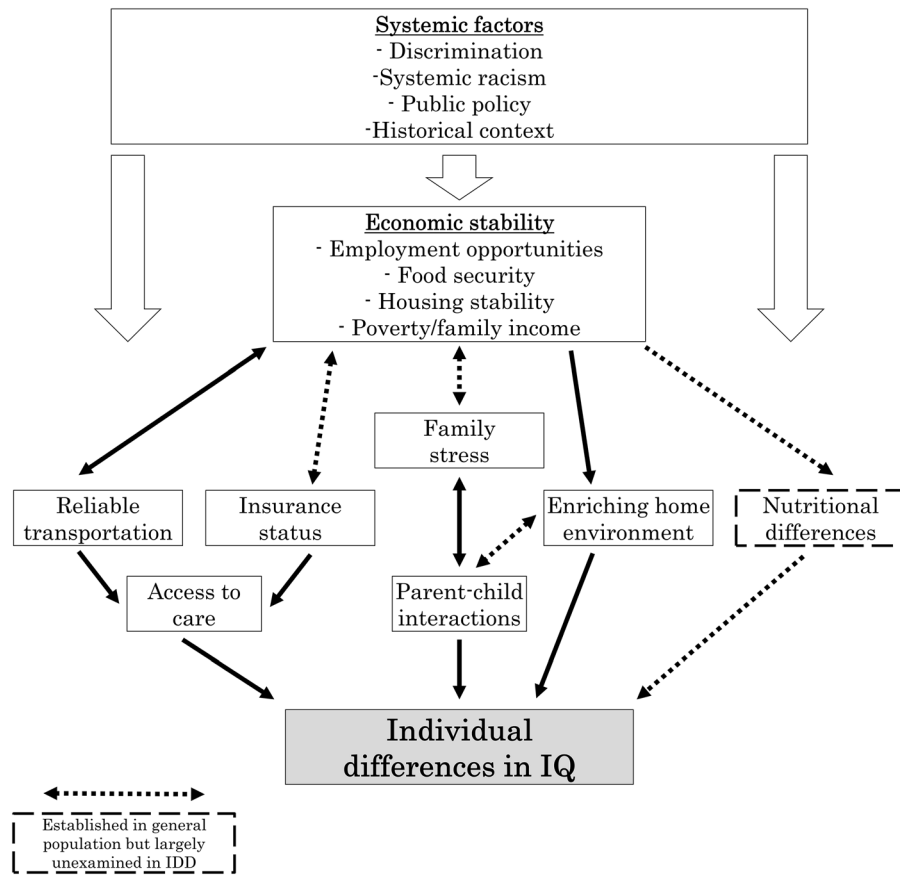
Systemic factors
- Discrimination
-Systemic racism
- Public policy
-Historical context

Economic stability
- Employment opportunities
- Food security
- Housing stability
- Poverty/family income

Family stress

Reliable transportation

Insurance status

Enriching home environment

Nutritional differences

Access to care

Parent-child interactions

Individual differences in IQ

Established in general population but largely unexamined in IDD